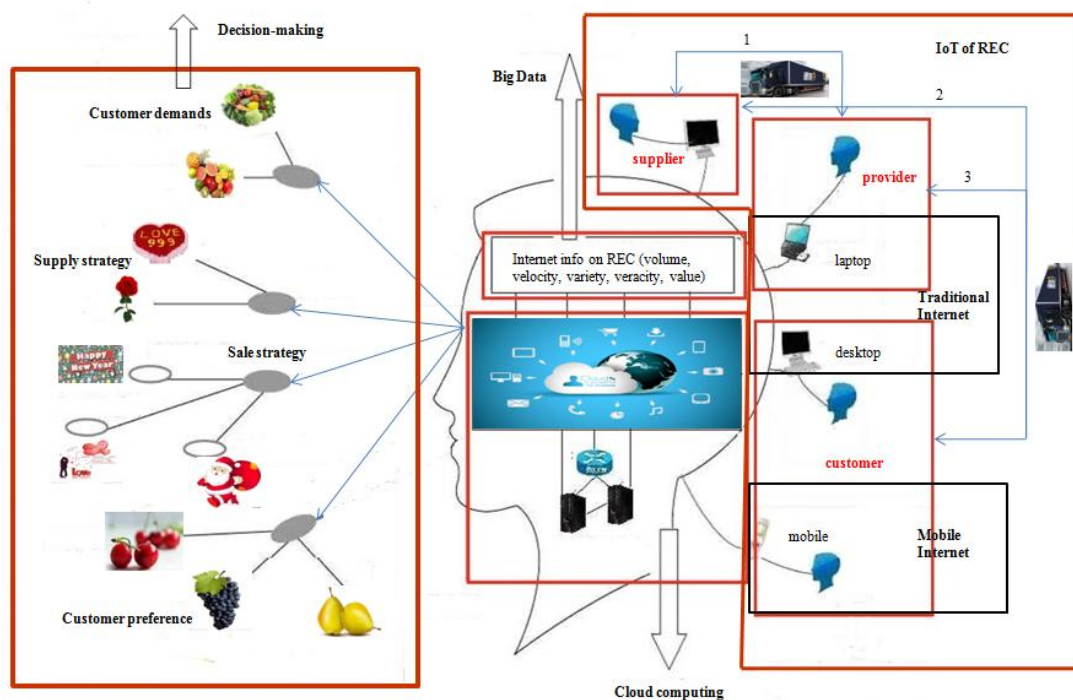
Decision-making

Customer demands

Supply strategy

LOVE 999

Sale strategy

HAPPY NEW YEAR

Customer preference

Big Data

Internet info on REC (volume, velocity, variety, veracity, value)

Cloud computing

IoT of REC

1

2

3

supplier

provider

laptop

Traditional Internet

desktop

customer

mobile

Mobile Internet